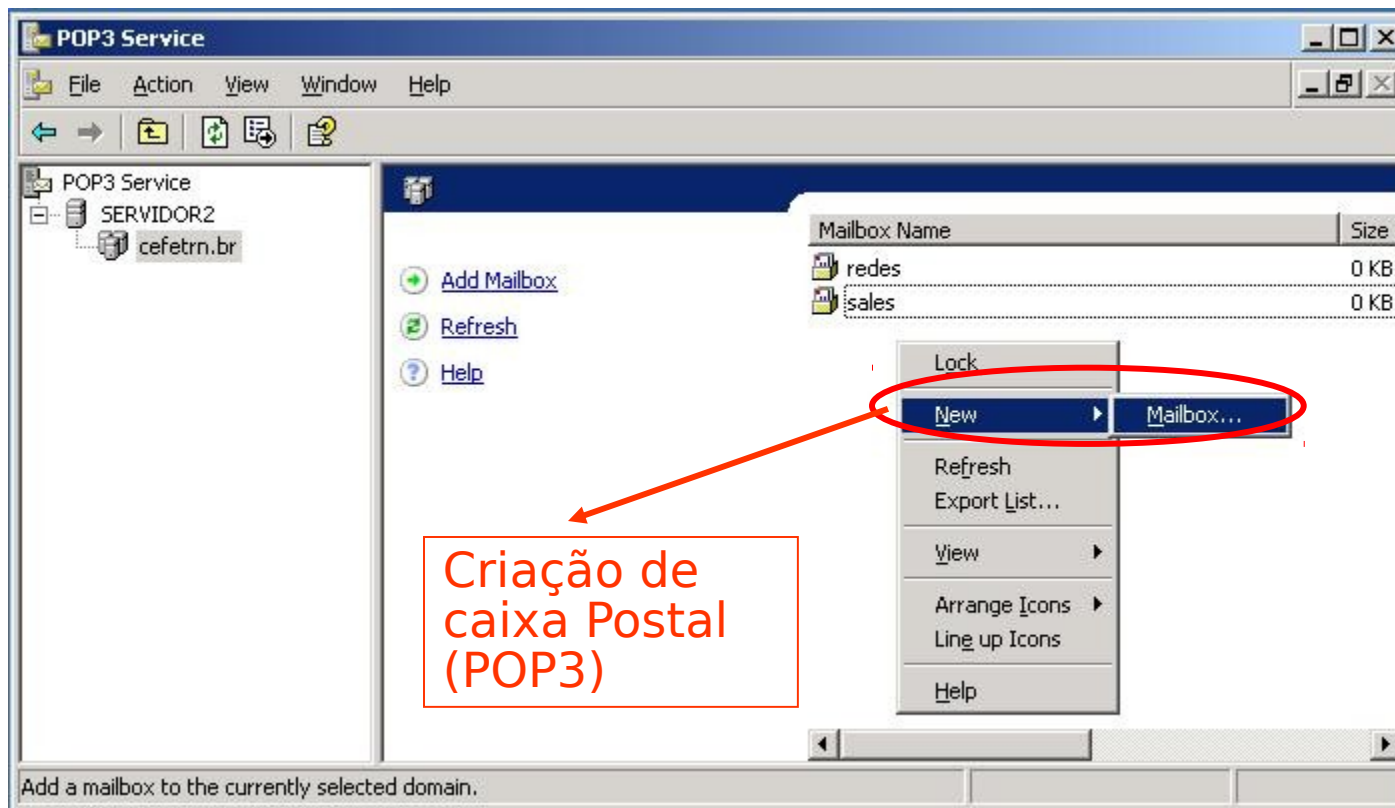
POP3 Service

File Action View Window Help

POP3 Service
SERVIDOR2
cefetrn.br

Add Mailbox
Refresh
Help

| Mailbox Name | Size |
|---|---|
| redes | 0 KB |
| sales | 0 KB |

Lock
New
Mailbox...
Refresh
Export List...
View
Arrange Icons
Line up Icons
Help

Criação de caixa Postal (POP3)

Add a mailbox to the currently selected domain.